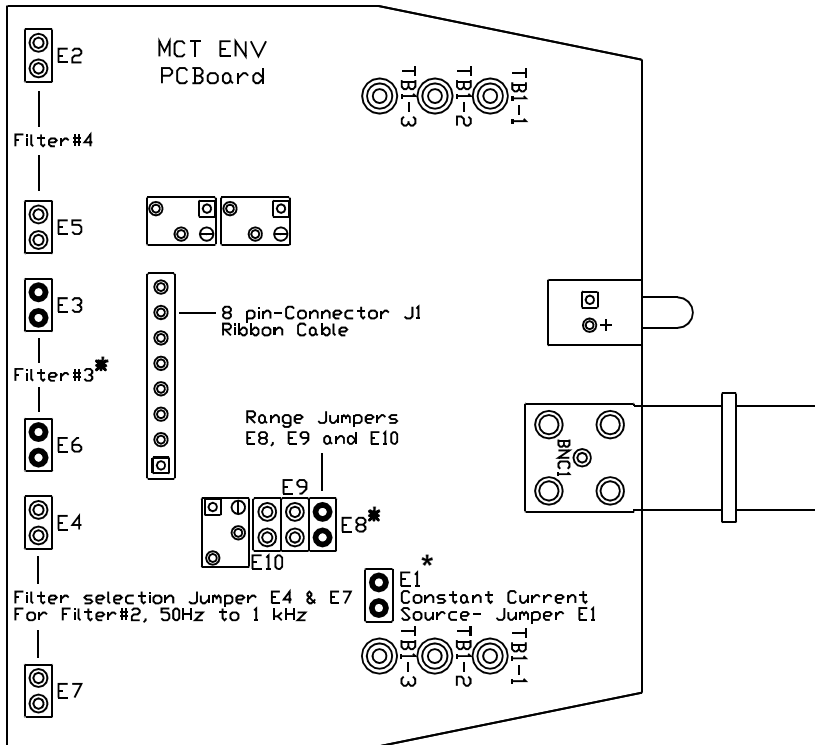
E2

MCT ENV
PCBoard

TB1-3 TB1-2 TB1-1

Filter#4

E5

E3

8 pin-Connector J1
Ribbon Cable

+

Filter#3*

E6

Range Jumpers
E8, E9 and E10

BNC1

E9

E4

E8*

E10

E1*
Constant Current
Source- Jumper E1

Filter selection Jumper E4 & E7
For Filter#2, 50Hz to 1 kHz

TB1-3 TB1-2 TB1-1

E7